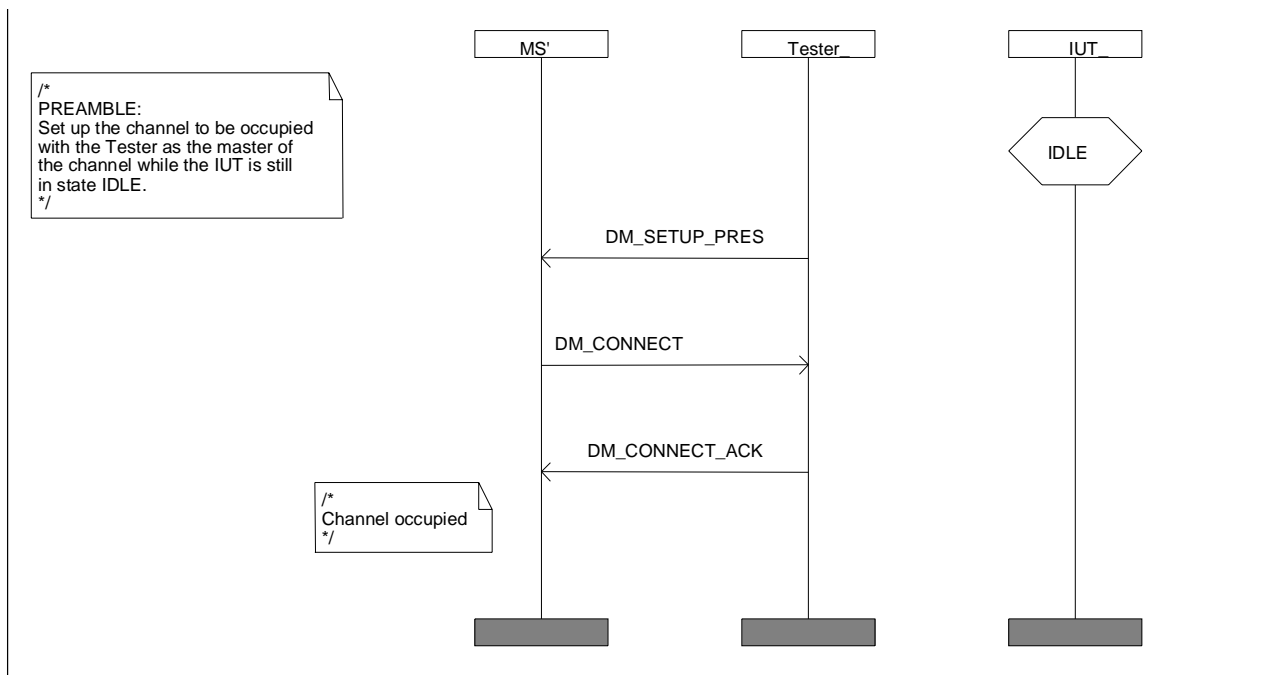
MS'

Tester_

IUT_

/*
PREAMBLE:
Set up the channel to be occupied with the Tester as the master of the channel while the IUT is still in state IDLE.
*/

IDLE

DM_SETUP_PRES

DM_CONNECT

DM_CONNECT_ACK

/*
Channel occupied
*/